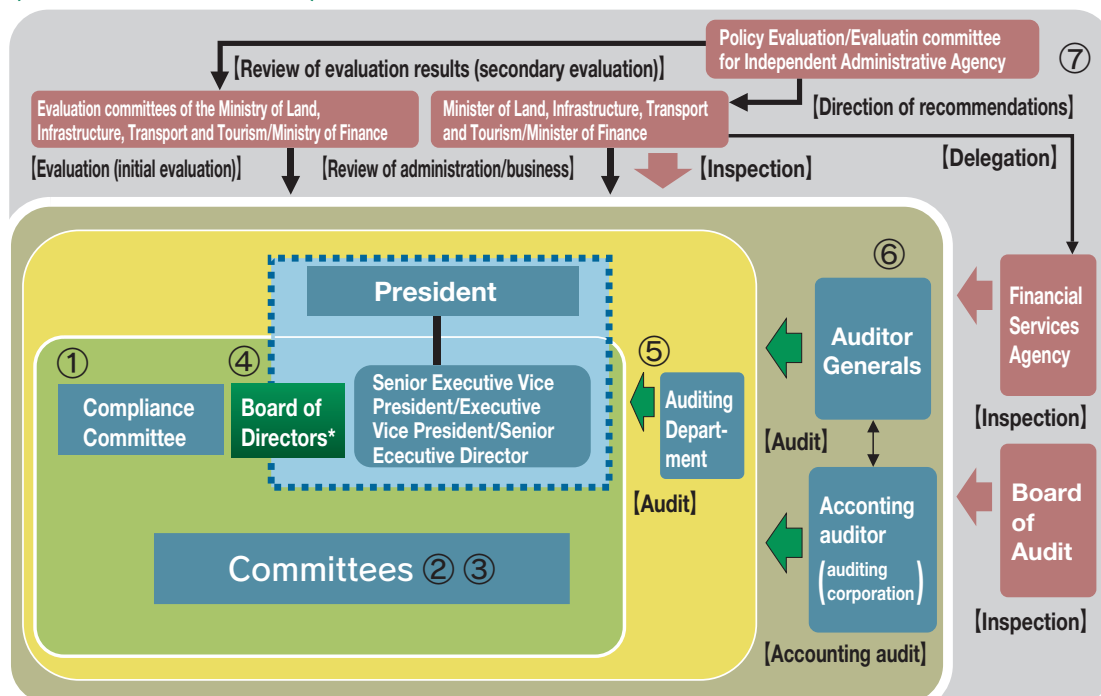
Policy Evaluation/Evaluatin committee for Independent Administrative Agency

⑦

【Review of evaluation results (secondary evaluation)】

Evaluation commttees of the Ministry of Land, Infrastructure, Transport and Tourism/Ministry of Finance

Minister of Land, Infrastructure, Transport and Tourism/Minister of Finance

【Direction of recommendations】

【Evaluation (initial evaluation)】

【Review of administration/business】

【Inspection】

【Delegation】

President

⑥

Financial Services Agency

①

④

⑤

Auditor Generals

Compliance Committee

Board of Directors*

Senior Executive Vice President/Executive Vice President/Senior Ececutive Director

Auditing Department

【Inspection】

【Audit】

【Audit】

Acconting auditor (auditing corporation)

Board of Audit

Committees ② ③

【Inspection】

【Accounting audit】